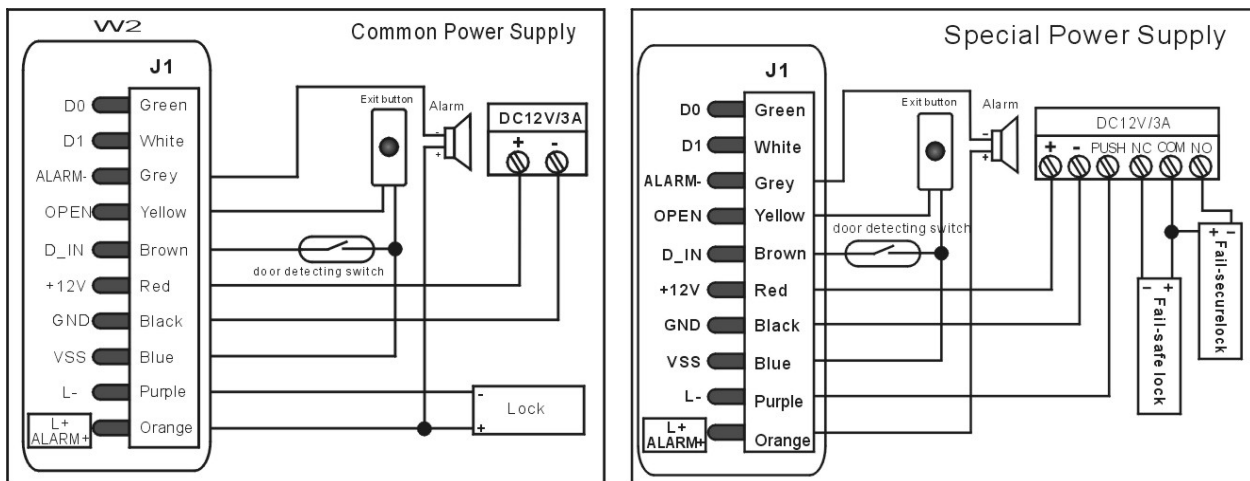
W2

Common Power Supply

J1

D0 Green
D1 White
ALARM- Grey
OPEN Yellow
D_IN Brown
+12V Red
GND Black
VSS Blue
L- Purple
L+ ALARM+ Orange

Exit button
Alarm
DC12V/3A
+ -
door detecting switch
Lock
- +

Special Power Supply

J1

D0 Green
D1 White
ALARM- Grey
OPEN Yellow
D_IN Brown
+12V Red
GND Black
VSS Blue
L- Purple
L+ ALARM+ Orange

Exit button
Alarm
DC12V/3A
+ - PUSH NC COM NO
door detecting switch
- + Fail-safe lock
+ - Fail-securelock